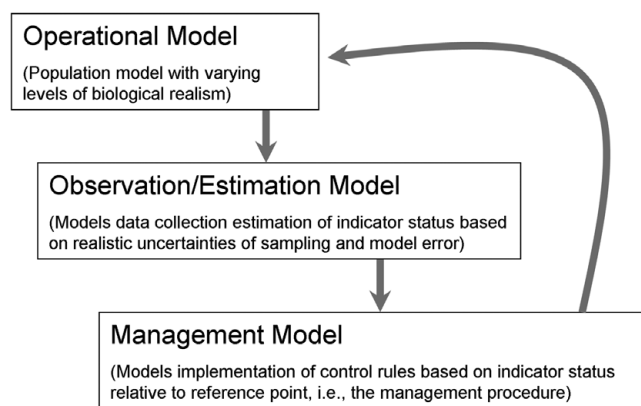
Operational Model

(Population model with varying levels of biological realism)

Observation/Estimation Model

(Models data collection estimation of indicator status based on realistic uncertainties of sampling and model error)

Management Model

(Models implementation of control rules based on indicator status relative to reference point, i.e., the management procedure)